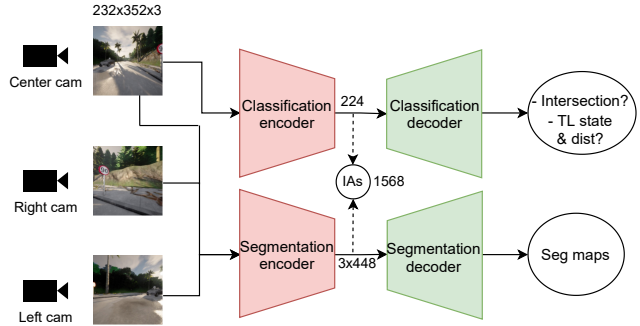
232x352x3

Center cam

Right cam

Left cam

Classification encoder

224

Classification decoder

- Intersection?
- TL state & dist?

IAs

1568

Segmentation encoder

3x448

Segmentation decoder

Seg maps